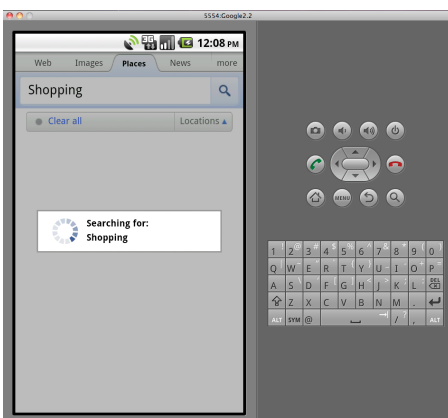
5554:Google2.2

12:08 PM

Web Images Places News more

Shopping

Clear all Locations

Searching for: Shopping

MENU

1 2 3 4 5 6 7 8 9 0
Q W E R T Y U I O P
A S D F G H J K L
Z X C V B N M .
ALT SYM @ / , ALT